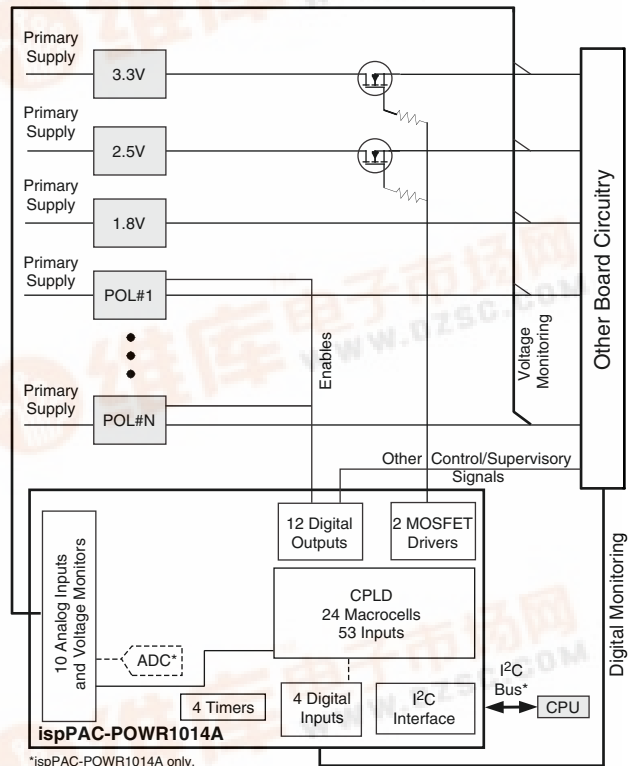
Primary Supply
3.3V
Primary Supply
2.5V
Primary Supply
1.8V
Primary Supply
POL#1
Primary Supply
POL#N
Enables
Voltage Monitoring
Other Board Circuitry
Other Control/Supervisory Signals
10 Analog Inputs and Voltage Monitors
12 Digital Outputs
2 MOSFET Drivers
CPLD
24 Macrocells
53 Inputs
ADC*
4 Timers
4 Digital Inputs
I$^2$C Interface
I$^2$C Bus*
CPU
Digital Monitoring
ispPAC-POWR1014A
*ispPAC-POWR1014A only.